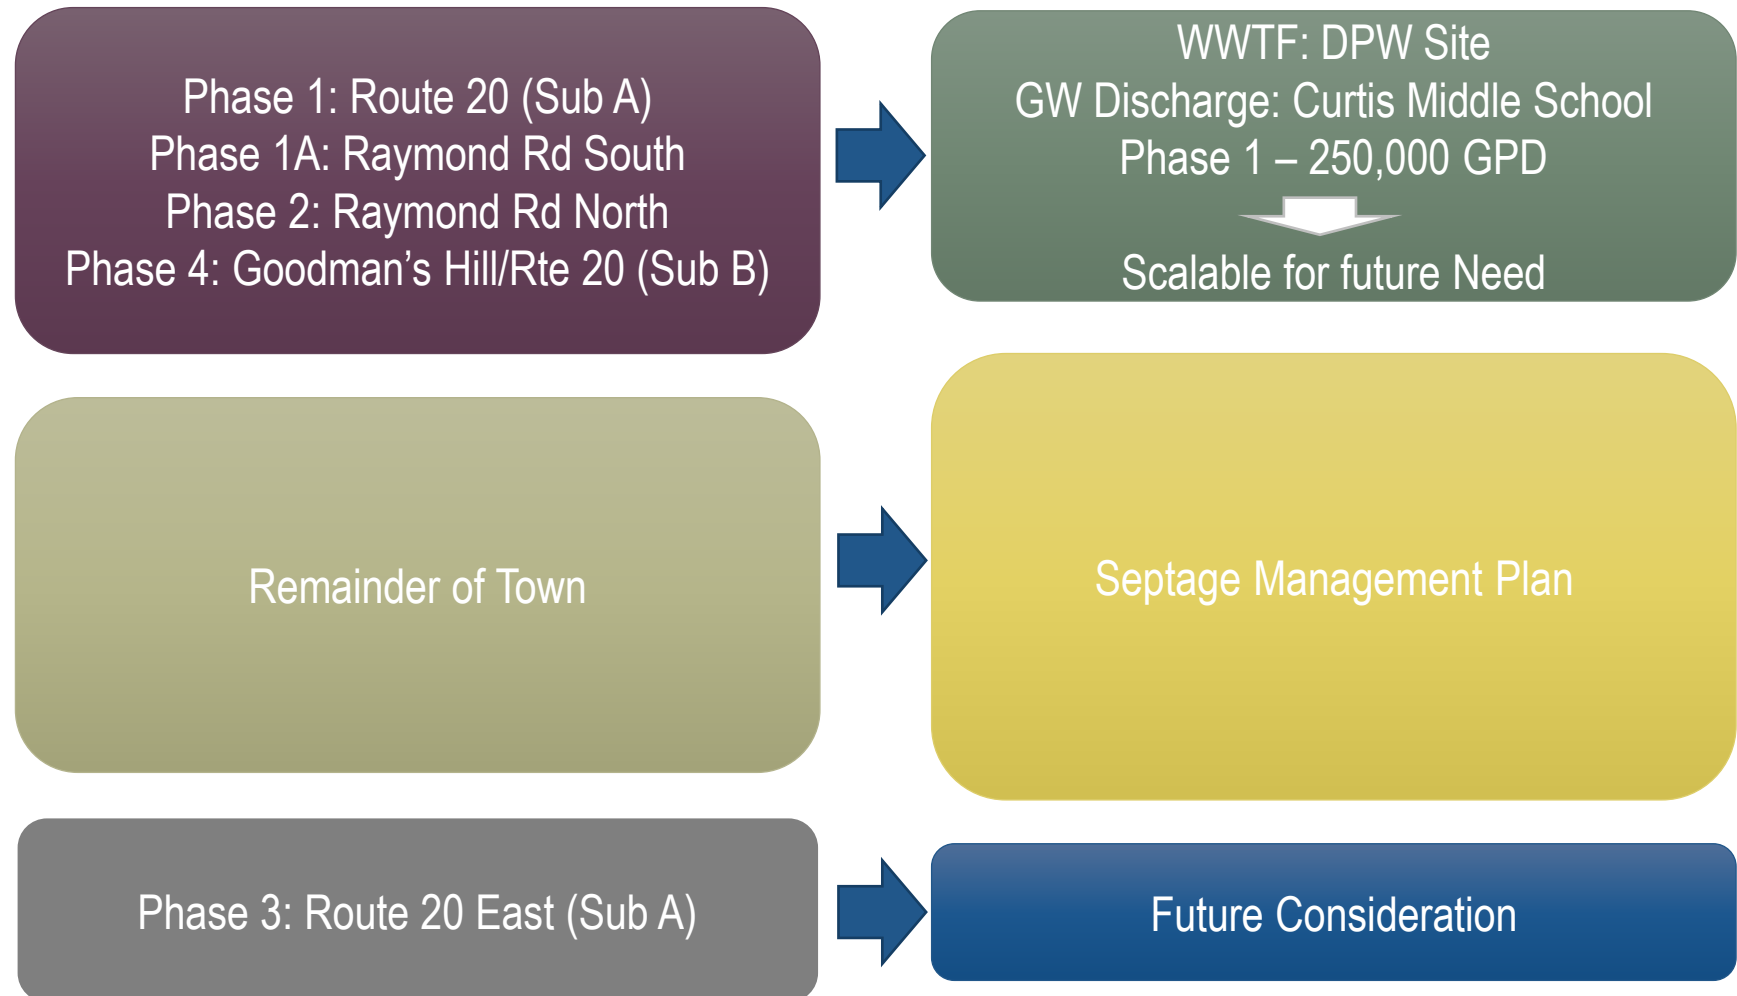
Phase 1: Route 20 (Sub A)
Phase 1A: Raymond Rd South
Phase 2: Raymond Rd North
Phase 4: Goodman’s Hill/Rte 20 (Sub B)

WWTF: DPW Site
GW Discharge: Curtis Middle School
Phase 1 – 250,000 GPD

Scalable for future Need

Remainder of Town

Septage Management Plan

Phase 3: Route 20 East (Sub A)

Future Consideration